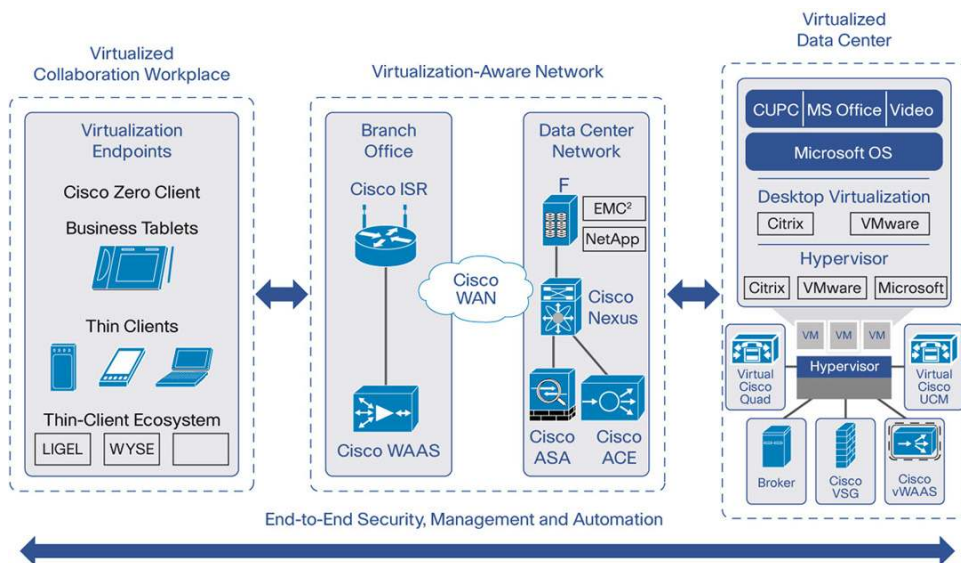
Virtualized Collaboration Workplace

Virtualization Endpoints

Cisco Zero Client

Business Tablets

Thin Clients

Thin-Client Ecosystem

LIGEL

WYSE

Virtualization-Aware Network

Branch Office

Cisco ISR

Cisco WAAS

Cisco WAN

Data Center Network

F

EMC$^2$

NetApp

Cisco Nexus

Cisco ASA

Cisco ACE

Virtualized Data Center

CUPC

MS Office

Video

Microsoft OS

Desktop Virtualization

Citrix

VMware

Hypervisor

Citrix

VMware

Microsoft

VM

VM

VM

Virtual Cisco Quad

Hypervisor

Virtual Cisco UCM

Broker

Cisco VSG

Cisco vWAAS

End-to-End Security, Management and Automation